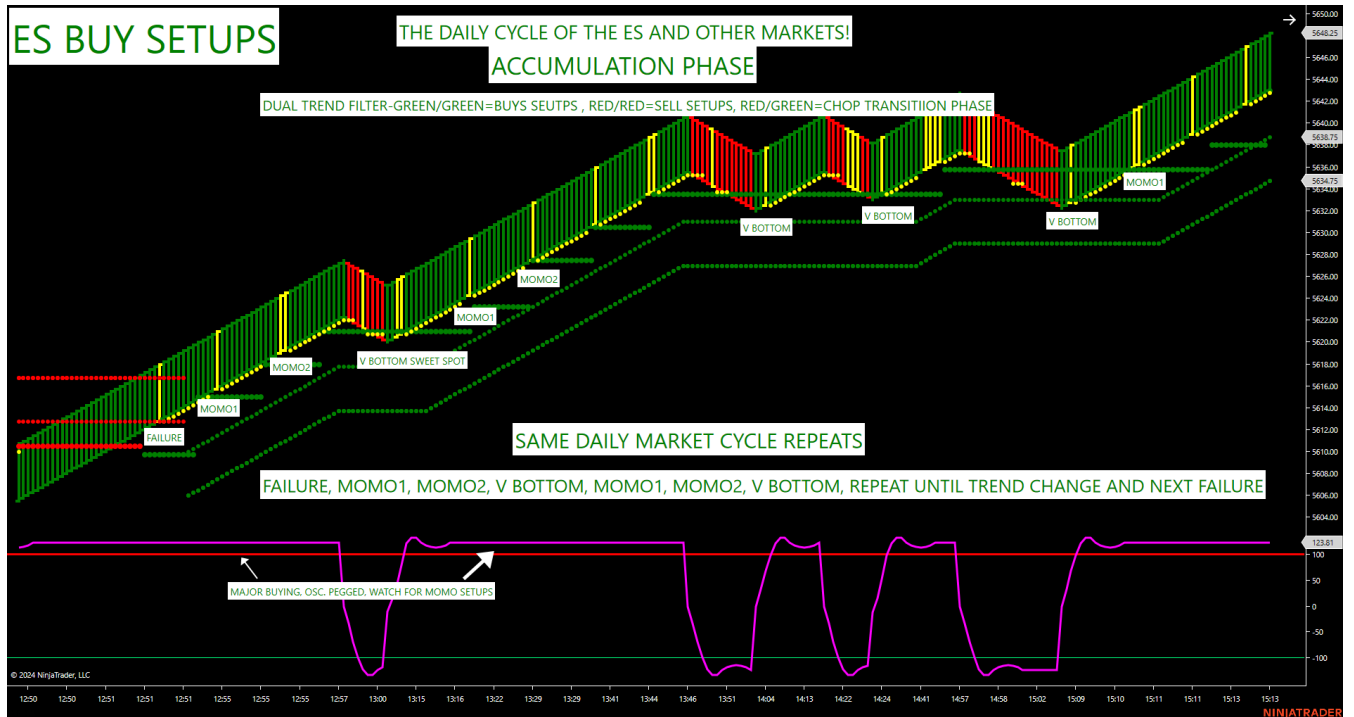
ES BUY SETUPS

THE DAILY CYCLE OF THE ES AND OTHER MARKETS!
ACCUMULATION PHASE

DUAL TREND FILTER-GREEN/GREEN=BUYS SEUTPS , RED/RED=SELL SETUPS, RED/GREEN=CHOP TRANSITIION PHASE

FAILURE
MOMO1
MOMO2
V BOTTOM SWEET SPOT
MOMO1
MOMO2
V BOTTOM
V BOTTOM
V BOTTOM
MOMO1

SAME DAILY MARKET CYCLE REPEATS

FAILURE, MOMO1, MOMO2, V BOTTOM, MOMO1, MOMO2, V BOTTOM, REPEAT UNTIL TREND CHANGE AND NEXT FAILURE

MAJOR BUYING, OSC. PEGGED, WATCH FOR MOMO SETUPS

5650.00
5648.25
5646.00
5644.00
5642.00
5640.00
5638.75
5636.00
5634.75
5632.00
5630.00
5628.00
5626.00
5624.00
5622.00
5620.00
5618.00
5616.00
5614.00
5612.00
5610.00
5608.00
5606.00
5604.00
123.81
100
75
50
25
0
-25
-50
-75
-100

© 2024 NinjaTrader, LLC

12:50 12:50 12:51 12:51 12:51 12:51 12:55 12:55 12:55 12:57 13:00 13:00 13:15 13:16 13:22 13:29 13:35 13:41 13:44 13:46 13:51 14:04 14:13 14:22 14:24 14:41 14:57 14:58 15:02 15:09 15:10 15:11 15:11 15:13 15:13

NINJATRADER